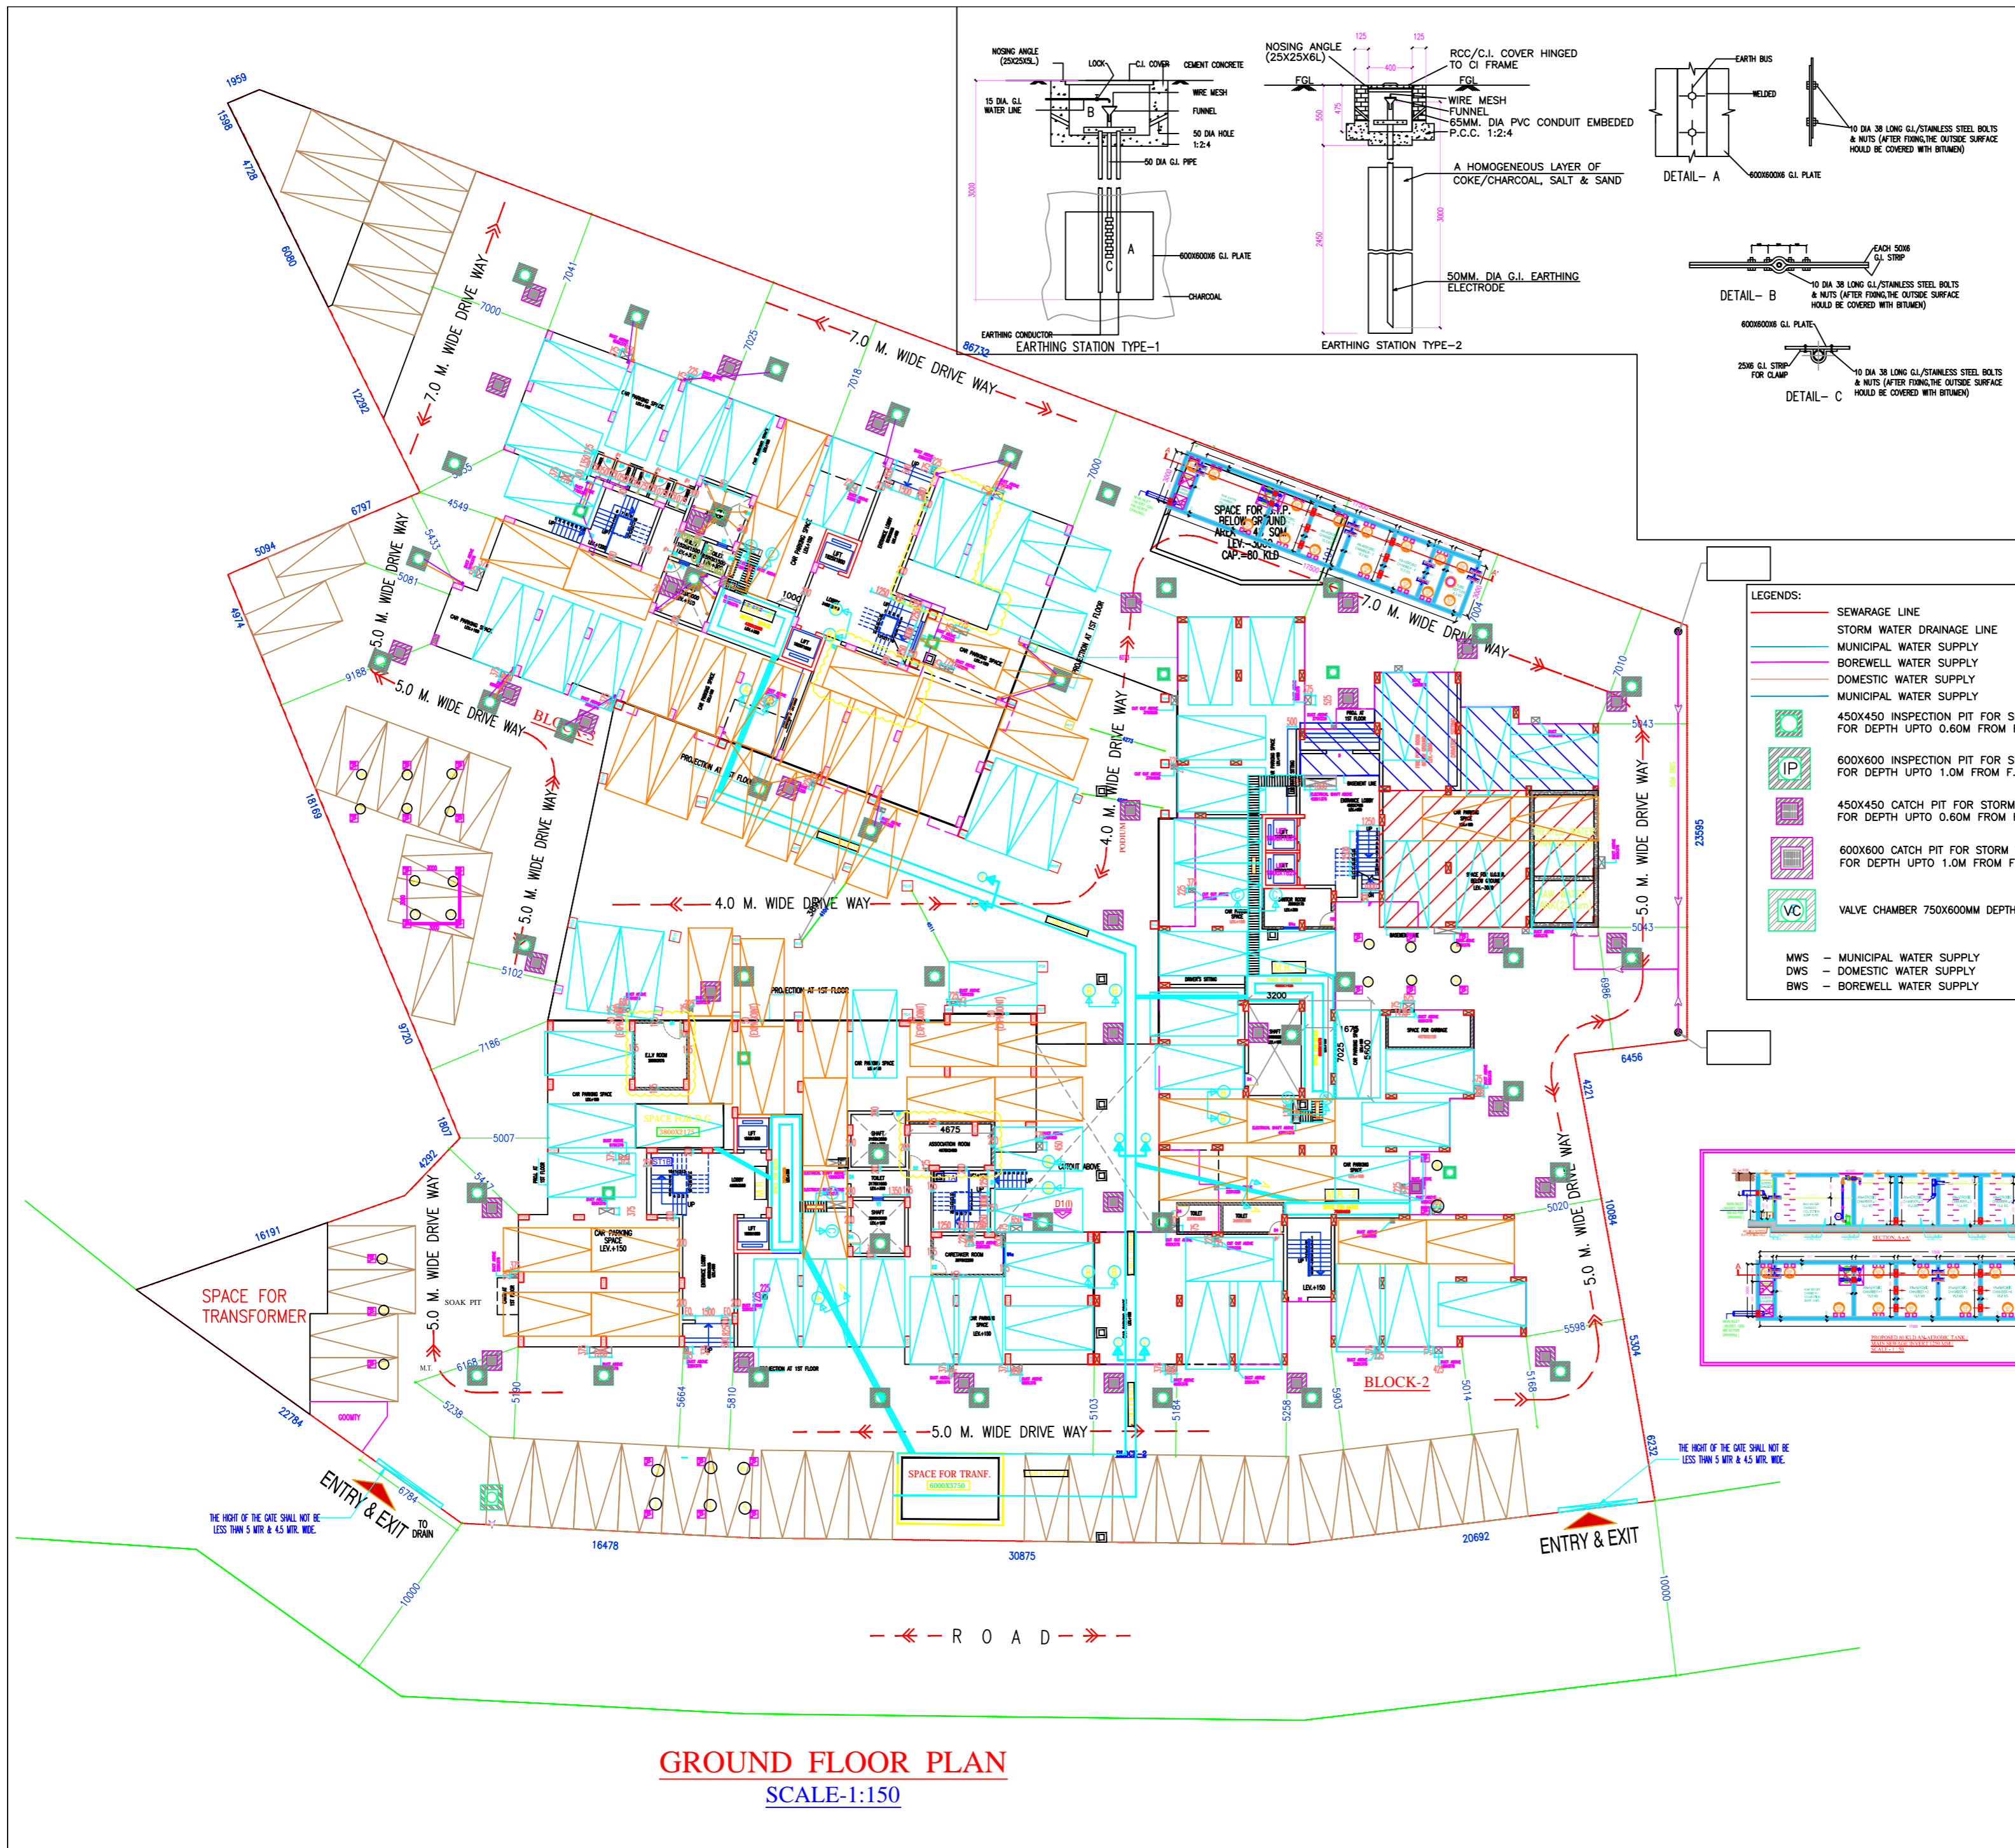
NOSING ANGLE (25X25X5L)
LOCK
C.I. COVER
CEMENT CONCRETE
15 DIA. G.I. WATER LINE
WIRE MESH
FUNNEL
50 DIA HOLE 1:2:4
50 DIA G.I. PIPE
600X600X6 G.I. PLATE
CHARCOAL
EARTHING CONDUCTOR
EARTHING STATION TYPE-1

NOSING ANGLE (25X25X6L)
FGL
RCC/C.I. COVER HINGED TO CI FRAME
FGL
WIRE MESH
FUNNEL
65MM. DIA PVC CONDUIT EMBEDED
P.C.C. 1:2:4
A HOMOGENEOUS LAYER OF COKE/CHARCOAL, SALT & SAND
50MM. DIA G.I. EARTHING ELECTRODE
EARTHING STATION TYPE-2

EARTH BUS
WELDED
10 DIA 38 LONG G.I./STAINLESS STEEL BOLTS & NUTS (AFTER FIXING,THE OUTSIDE SURFACE HOULD BE COVERED WITH BITUMEN)
600X600X6 G.I. PLATE
DETAIL- A
EACH 50X6 G.I. STRIP
10 DIA 38 LONG G.I./STAINLESS STEEL BOLTS & NUTS (AFTER FIXING,THE OUTSIDE SURFACE HOULD BE COVERED WITH BITUMEN)
DETAIL- B
600X600X6 G.I. PLATE
25X6 G.I. STRIP FOR CLAMP
10 DIA 38 LONG G.I./STAINLESS STEEL BOLTS & NUTS (AFTER FIXING,THE OUTSIDE SURFACE HOULD BE COVERED WITH BITUMEN)
DETAIL- C

LEGENDS:
SEWARAGE LINE
STORM WATER DRAINAGE LINE
MUNICIPAL WATER SUPPLY
BOREWELL WATER SUPPLY
DOMESTIC WATER SUPPLY
MUNICIPAL WATER SUPPLY
450X450 INSPECTION PIT FOR S FOR DEPTH UPTO 0.60M FROM
IP 600X600 INSPECTION PIT FOR S FOR DEPTH UPTO 1.0M FROM F.
450X450 CATCH PIT FOR STORM FOR DEPTH UPTO 0.60M FROM
600X600 CATCH PIT FOR STORM FOR DEPTH UPTO 1.0M FROM F
VC VALVE CHAMBER 750X600MM DEPTH
MWS – MUNICIPAL WATER SUPPLY
DWS – DOMESTIC WATER SUPPLY
BWS – BOREWELL WATER SUPPLY

7.0 M. WIDE DRIVE WAY
7.0 M. WIDE DRIVE WAY
7.0 M. WIDE DRIVE WAY
5.0 M. WIDE DRIVE WAY
5.0 M. WIDE DRIVE WAY
5.0 M. WIDE DRIVE WAY
4.0 M. WIDE DRIVE WAY
4.0 M. WIDE DRIVE WAY
5.0 M. WIDE DRIVE WAY
5.0 M. WIDE DRIVE WAY
5.0 M. WIDE DRIVE WAY
5.0 M. WIDE DRIVE WAY
SPACE FOR S.T.P. BELOW GROUND AREA=54 SQM LEV.-3000 CAP.=80 KLD
SPACE FOR TRANSFORMER
SOAK PIT
GOOMTY
ENTRY & EXIT
ENTRY & EXIT
TO DRAIN
THE HIGHT OF THE GATE SHALL NOT BE LESS THAN 5 MTR & 4.5 MTR. WIDE.
THE HIGHT OF THE GATE SHALL NOT BE LESS THAN 5 MTR & 4.5 MTR. WIDE.
SPACE FOR TRANF. 6000X3750
BLOCK-2
BLOCK
PROJECTION AT 1ST FLOOR
CAR PARKING SPACE LEV.+150
3200
4675
1675
7025
1250
PODIUM
R O A D
1959 1598 4728 6080 12292 6797 5094 4974 18169 9720 16191 22784 6784 16478 30875 20692 10000 10000 6232 5304 10084 4221 6456 23595 9669 7010 7004 7000 7018 7025 7041 7000 4549 5081 9188 5102 7186 5007 4292 1807 5238 6168 5190 5664 5810 5103 5184 5258 5903 5014 5168 5598 5020 5043 5043 86732

GROUND FLOOR PLAN
SCALE-1:150